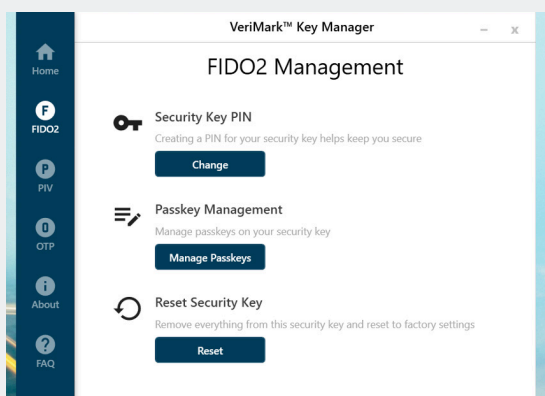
VeriMark™ Key Manager

Home

F
FIDO2

P
PIV

O
OTP

About

FAQ

FIDO2 Management

Security Key PIN
Creating a PIN for your security key helps keep you secure
Change

Passkey Management
Manage passkeys on your security key
Manage Passkeys

Reset Security Key
Remove everything from this security key and reset to factory settings
Reset